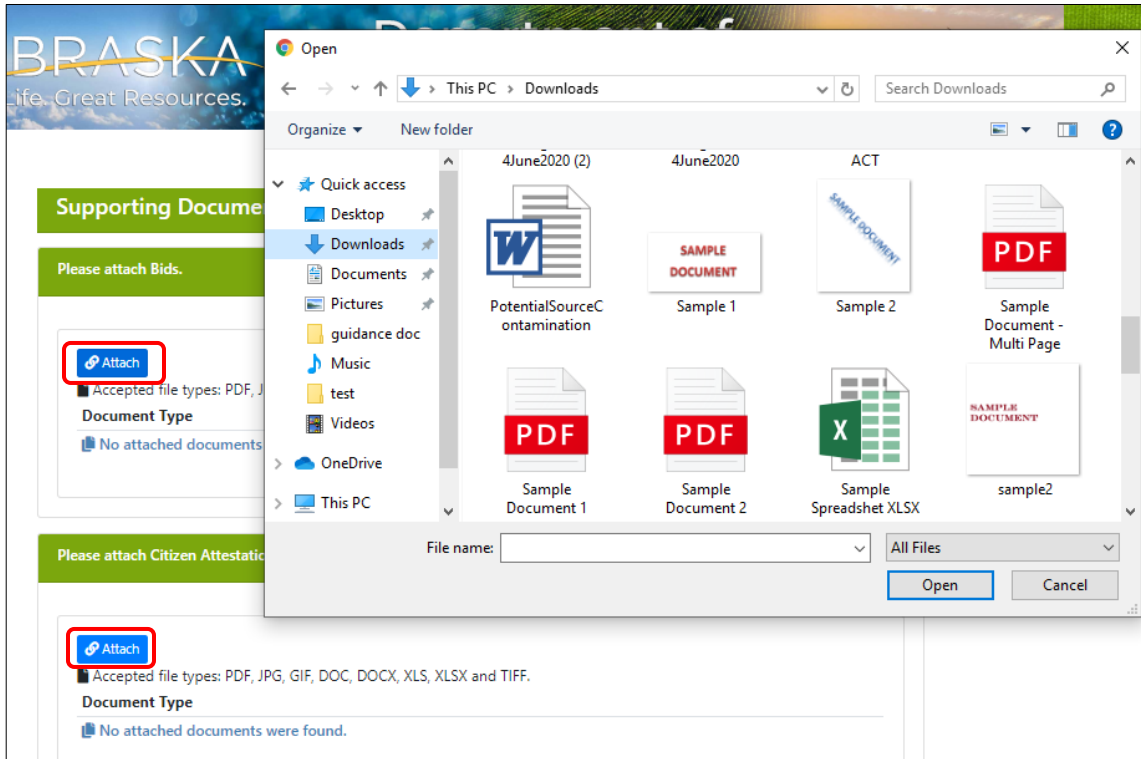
BRASKA
Life. Great Resources.

Department of

Supporting Docume

Please attach Bids.

Attach
Accepted file types: PDF, J
Document Type
No attached documents

Please attach Citizen Attestati

Attach
Accepted file types: PDF, JPG, GIF, DOC, DOCX, XLS, XLSX and TIFF.
Document Type
No attached documents were found.

Open
This PC > Downloads
Search Downloads
Organize
New folder
Quick access
Desktop
Downloads
Documents
Pictures
guidance doc
Music
test
Videos
OneDrive
This PC

4June2020 (2)
4June2020
ACT
PotentialSourceContamination
SAMPLE DOCUMENT
Sample 1
SAMPLE DOCUMENT
Sample 2
PDF
Sample Document - Multi Page
PDF
Sample Document 1
PDF
Sample Document 2
Sample Spreadsheet XLSX
SAMPLE DOCUMENT
sample2

File name:
All Files
Open
Cancel